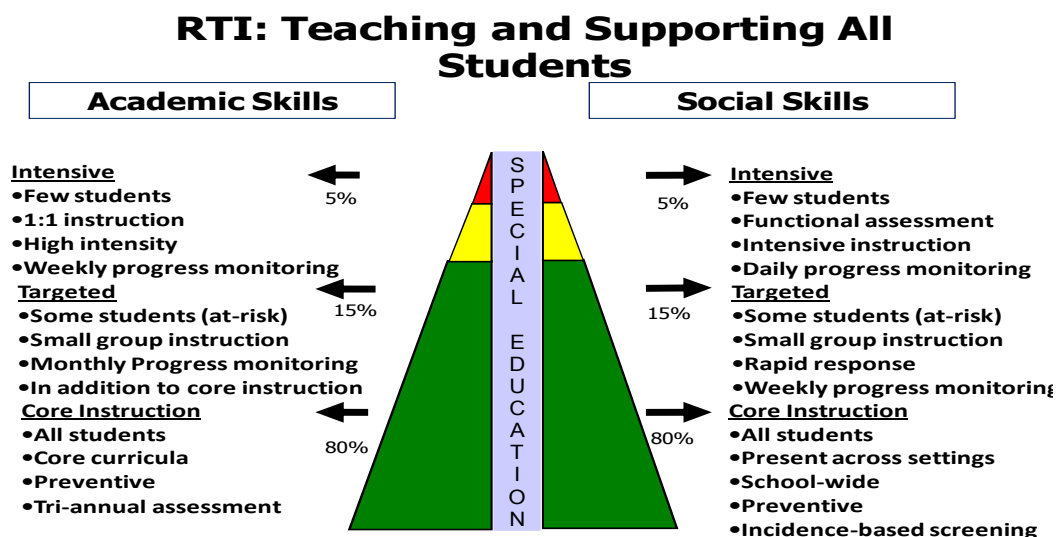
RTI: Teaching and Supporting All Students

Academic Skills

Intensive
•Few students
•1:1 instruction
•High intensity
•Weekly progress monitoring

5%

Targeted
•Some students (at-risk)
•Small group instruction
•Monthly Progress monitoring
•In addition to core instruction

15%

Core Instruction
•All students
•Core curricula
•Preventive
•Tri-annual assessment

80%

SPECIAL EDUCATION

Social Skills

5%

Intensive
•Few students
•Functional assessment
•Intensive instruction
•Daily progress monitoring

15%

Targeted
•Some students (at-risk)
•Small group instruction
•Rapid response
•Weekly progress monitoring

80%

Core Instruction
•All students
•Present across settings
•School-wide
•Preventive
•Incidence-based screening